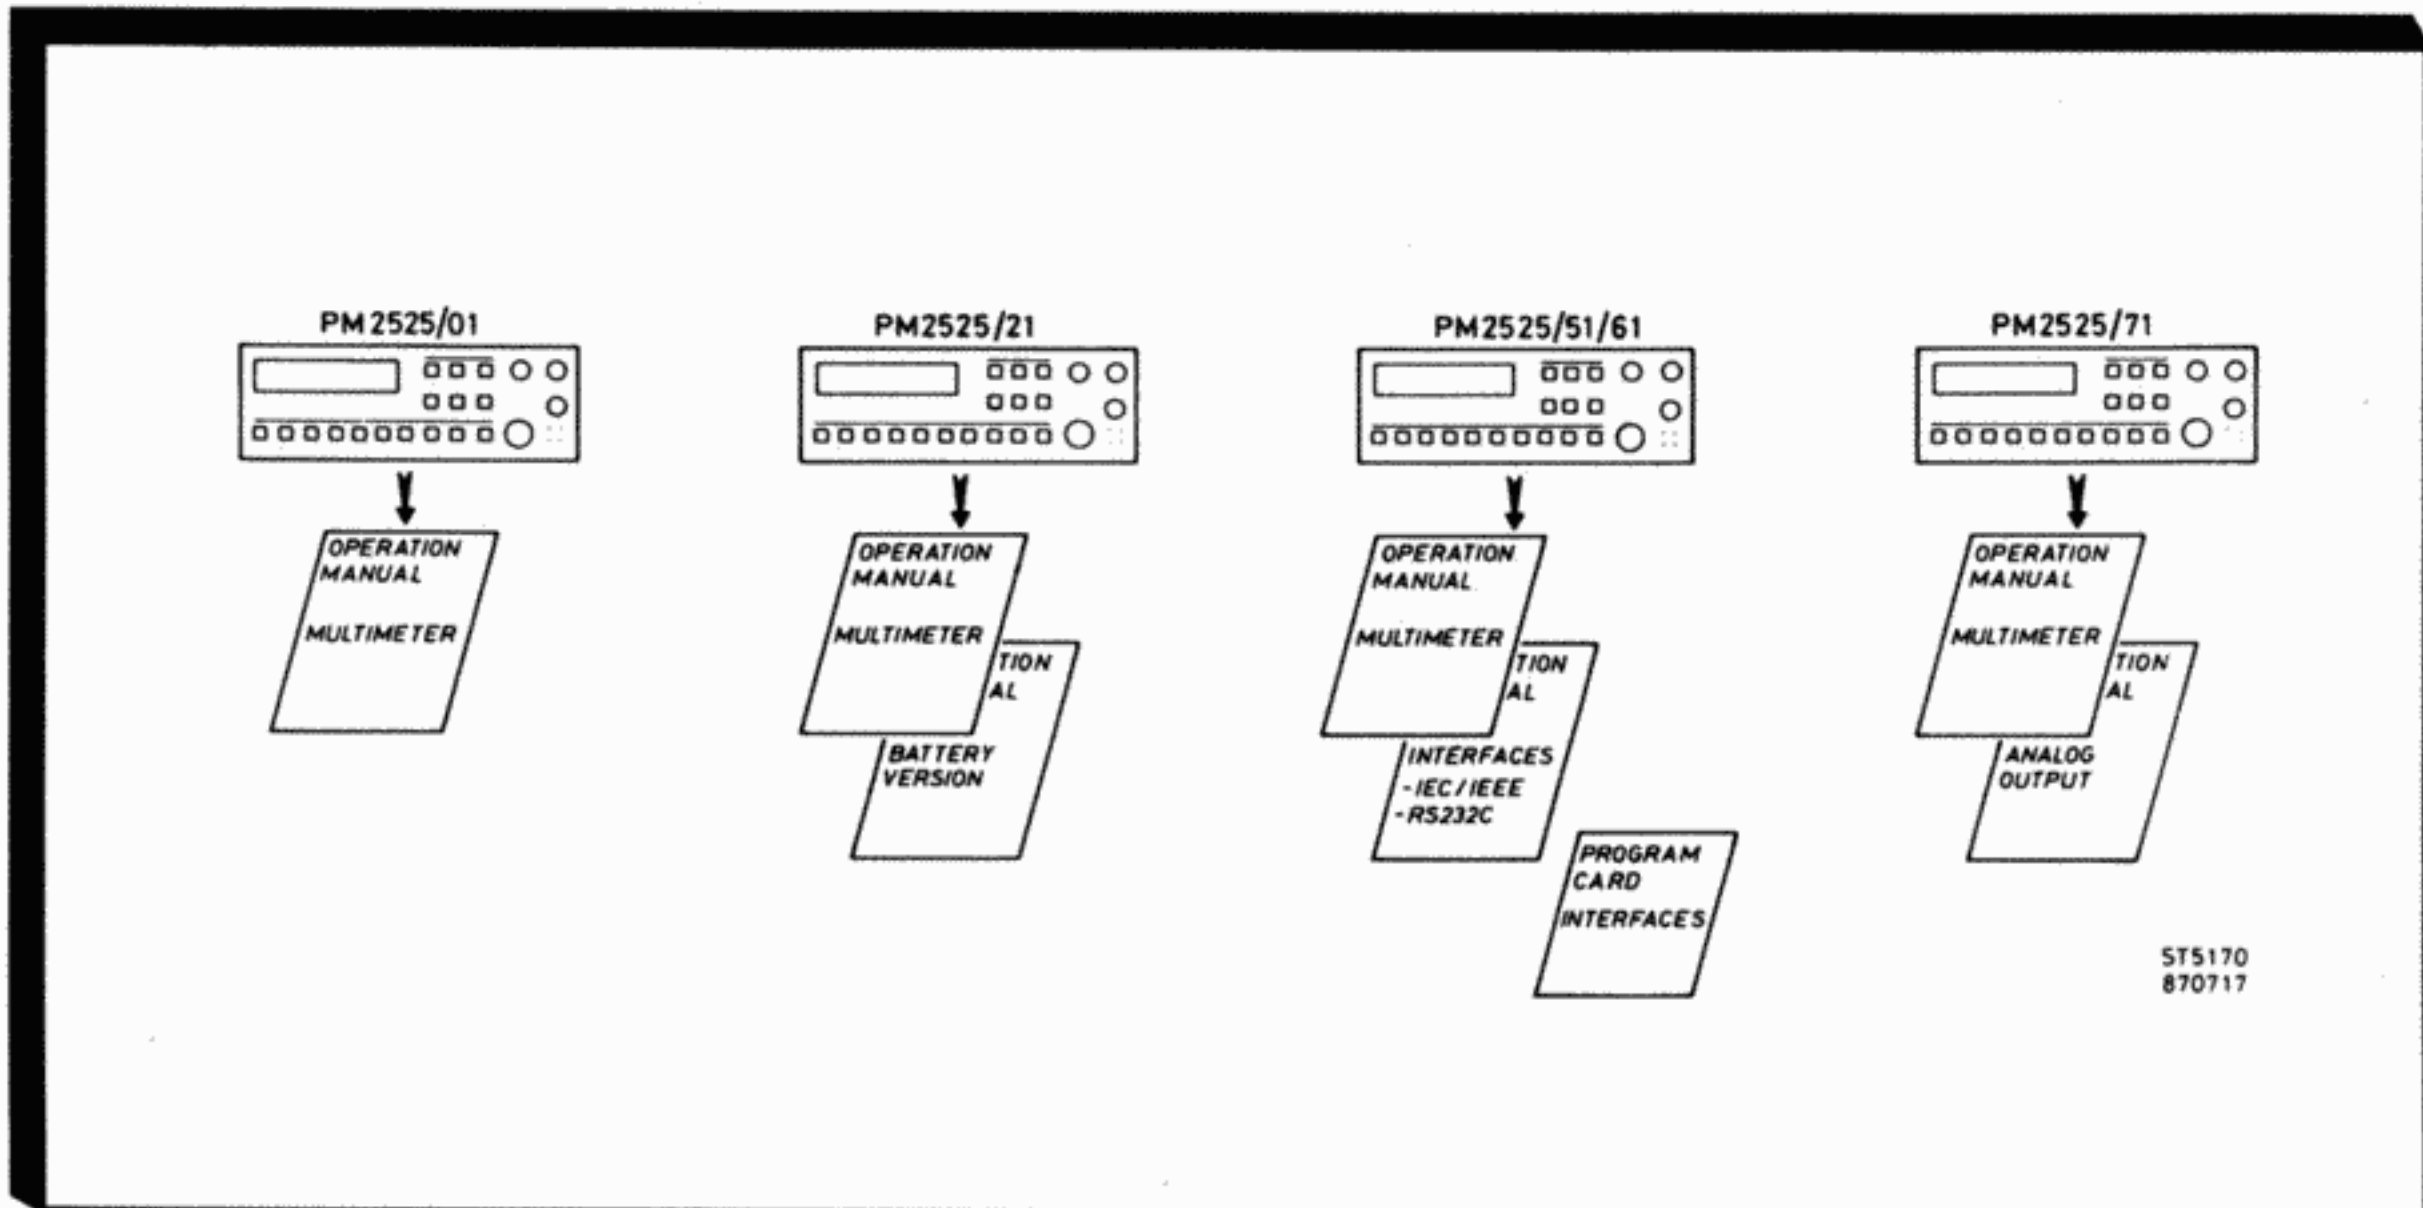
PM 2525/01

OPERATION
MANUAL

MULTIMETER

PM2525/21

OPERATION
MANUAL

MULTIMETER

TION
AL

BATTERY
VERSION

PM2525/51/61

OPERATION
MANUAL

MULTIMETER

TION
AL

INTERFACES
- IEC / IEEE
- RS232C

PROGRAM
CARD

INTERFACES

PM2525/71

OPERATION
MANUAL

MULTIMETER

TION
AL

ANALOG
OUTPUT

ST5170
870717